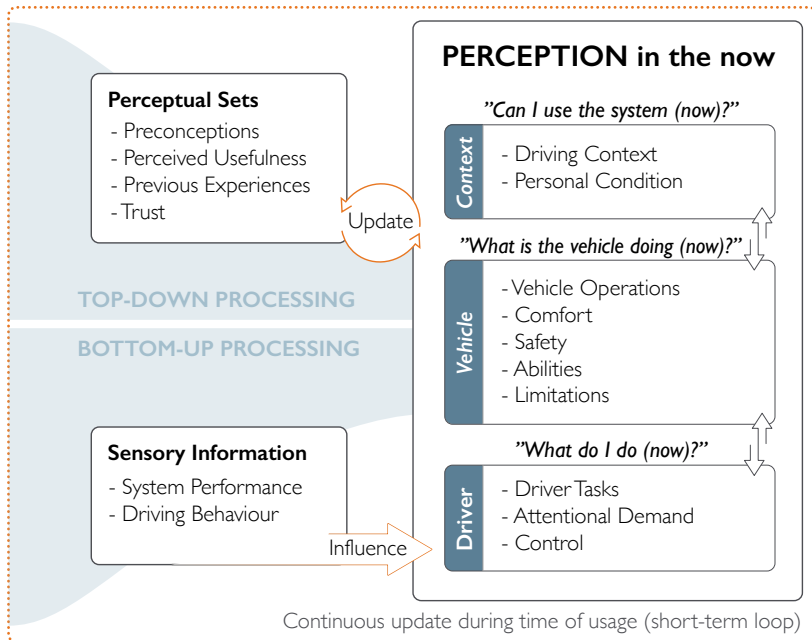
Perceptual Sets
- Preconceptions
- Perceived Usefulness
- Previous Experiences
- Trust

Update

TOP-DOWN PROCESSING

BOTTOM-UP PROCESSING

Sensory Information
- System Performance
- Driving Behaviour

Influence

PERCEPTION in the now

"Can I use the system (now)?"

Context
- Driving Context
- Personal Condition

"What is the vehicle doing (now)?"

Vehicle
- Vehicle Operations
- Comfort
- Safety
- Abilities
- Limitations

"What do I do (now)?"

Driver
- Driver Tasks
- Attentional Demand
- Control

Continuous update during time of usage (short-term loop)